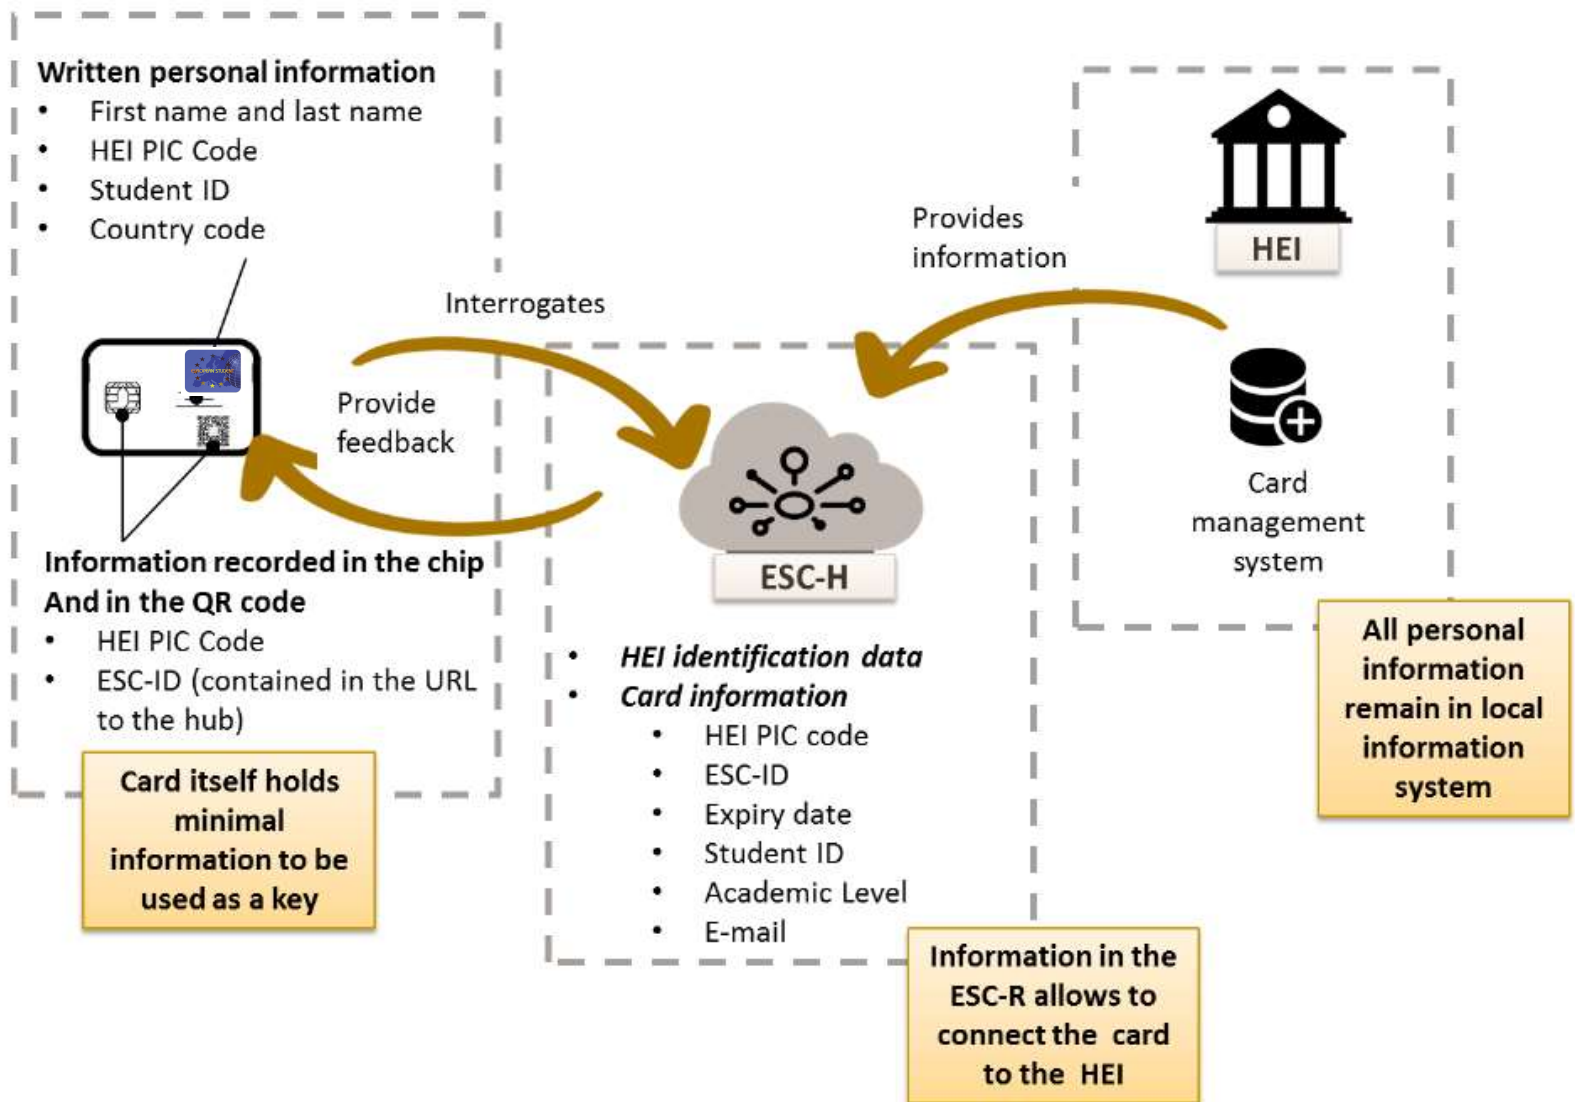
Written personal information
- First name and last name
- HEI PIC Code
- Student ID
- Country code

Interrogates

Provide feedback

Information recorded in the chip And in the QR code
- HEI PIC Code
- ESC-ID (contained in the URL to the hub)

Card itself holds minimal information to be used as a key

Provides information

HEI

Card management system

ESC-H

- HEI identification data
- Card information
  - HEI PIC code
  - ESC-ID
  - Expiry date
  - Student ID
  - Academic Level
  - E-mail

All personal information remain in local information system

Information in the ESC-R allows to connect the card to the HEI